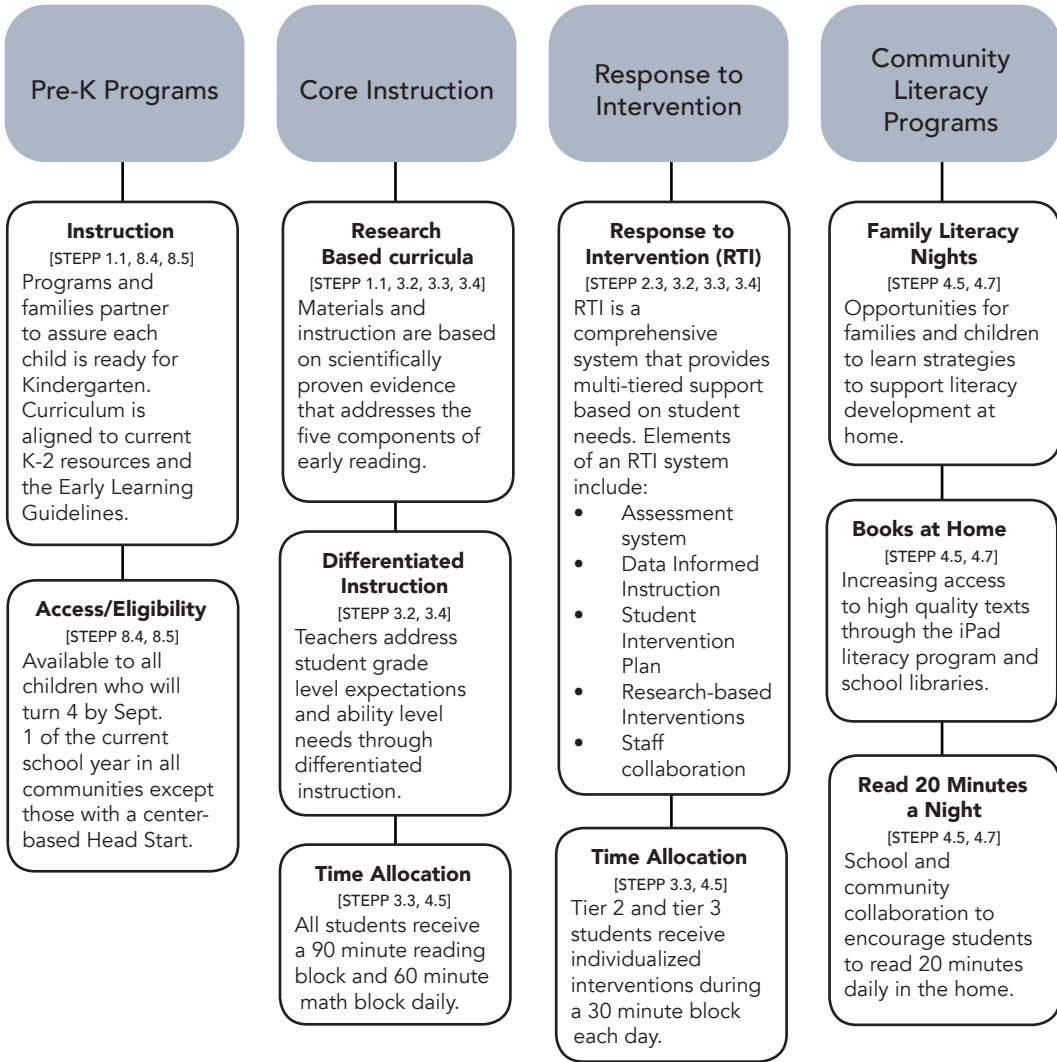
Pre-K Programs

Instruction
[STEPP 1.1, 8.4, 8.5]
Programs and families partner to assure each child is ready for Kindergarten. Curriculum is aligned to current K-2 resources and the Early Learning Guidelines.

Access/Eligibility
[STEPP 8.4, 8.5]
Available to all children who will turn 4 by Sept. 1 of the current school year in all communities except those with a center-based Head Start.

Core Instruction

Research Based curricula
[STEPP 1.1, 3.2, 3.3, 3.4]
Materials and instruction are based on scientifically proven evidence that addresses the five components of early reading.

Differentiated Instruction
[STEPP 3.2, 3.4]
Teachers address student grade level expectations and ability level needs through differentiated instruction.

Time Allocation
[STEPP 3.3, 4.5]
All students receive a 90 minute reading block and 60 minute math block daily.

Response to Intervention

Response to Intervention (RTI)
[STEPP 2.3, 3.2, 3.3, 3.4]
RTI is a comprehensive system that provides multi-tiered support based on student needs. Elements of an RTI system include:
• Assessment system
• Data Informed Instruction
• Student Intervention Plan
• Research-based Interventions
• Staff collaboration

Time Allocation
[STEPP 3.3, 4.5]
Tier 2 and tier 3 students receive individualized interventions during a 30 minute block each day.

Community Literacy Programs

Family Literacy Nights
[STEPP 4.5, 4.7]
Opportunities for families and children to learn strategies to support literacy development at home.

Books at Home
[STEPP 4.5, 4.7]
Increasing access to high quality texts through the iPad literacy program and school libraries.

Read 20 Minutes a Night
[STEPP 4.5, 4.7]
School and community collaboration to encourage students to read 20 minutes daily in the home.